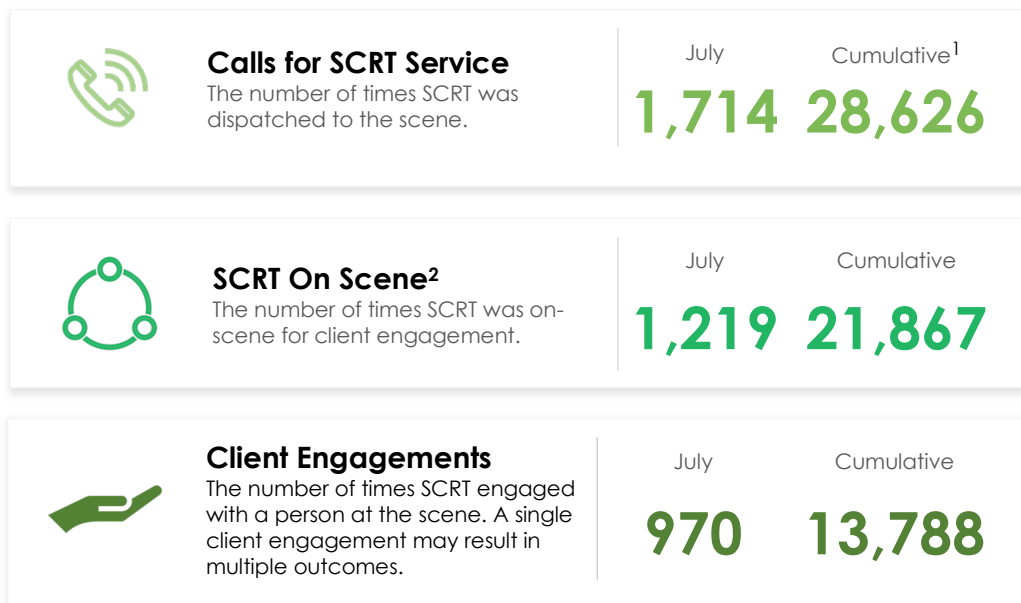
Calls for SCRT Service
The number of times SCRT was dispatched to the scene.

July
1,714

Cumulative$^1$
28,626

SCRT On Scene$^2$
The number of times SCRT was on-scene for client engagement.

July
1,219

Cumulative
21,867

Client Engagements
The number of times SCRT engaged with a person at the scene. A single client engagement may result in multiple outcomes.

July
970

Cumulative
13,788